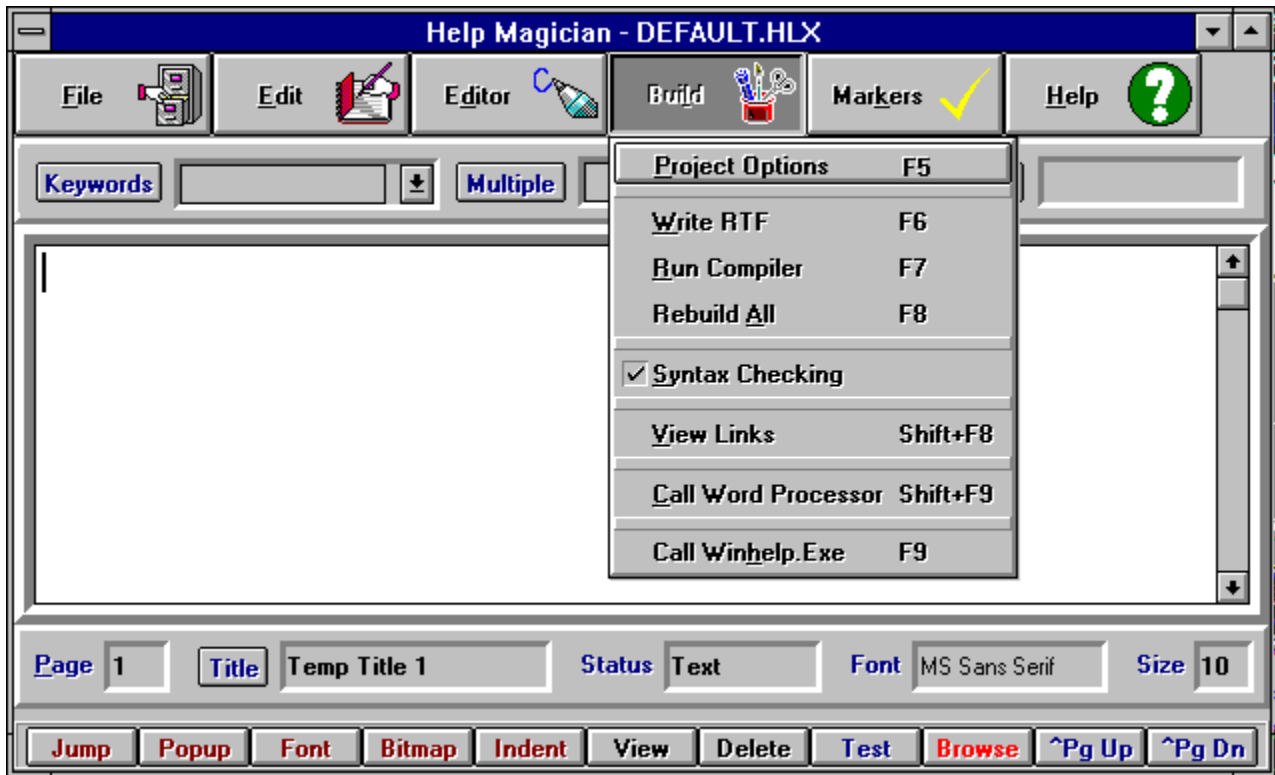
Help Magician - DEFAULT.HLX

File
Edit
Editor
Build
Markers
Help

Keywords
Multiple

Project Options F5
Write RTF F6
Run Compiler F7
Rebuild All F8
✓ Syntax Checking
View Links Shift+F8
Call Word Processor Shift+F9
Call Winhelp.Exe F9

Page 1
Title Temp Title 1
Status Text
Font MS Sans Serif
Size 10

Jump
Popup
Font
Bitmap
Indent
View
Delete
Test
Browse
^Pg Up
^Pg Dn